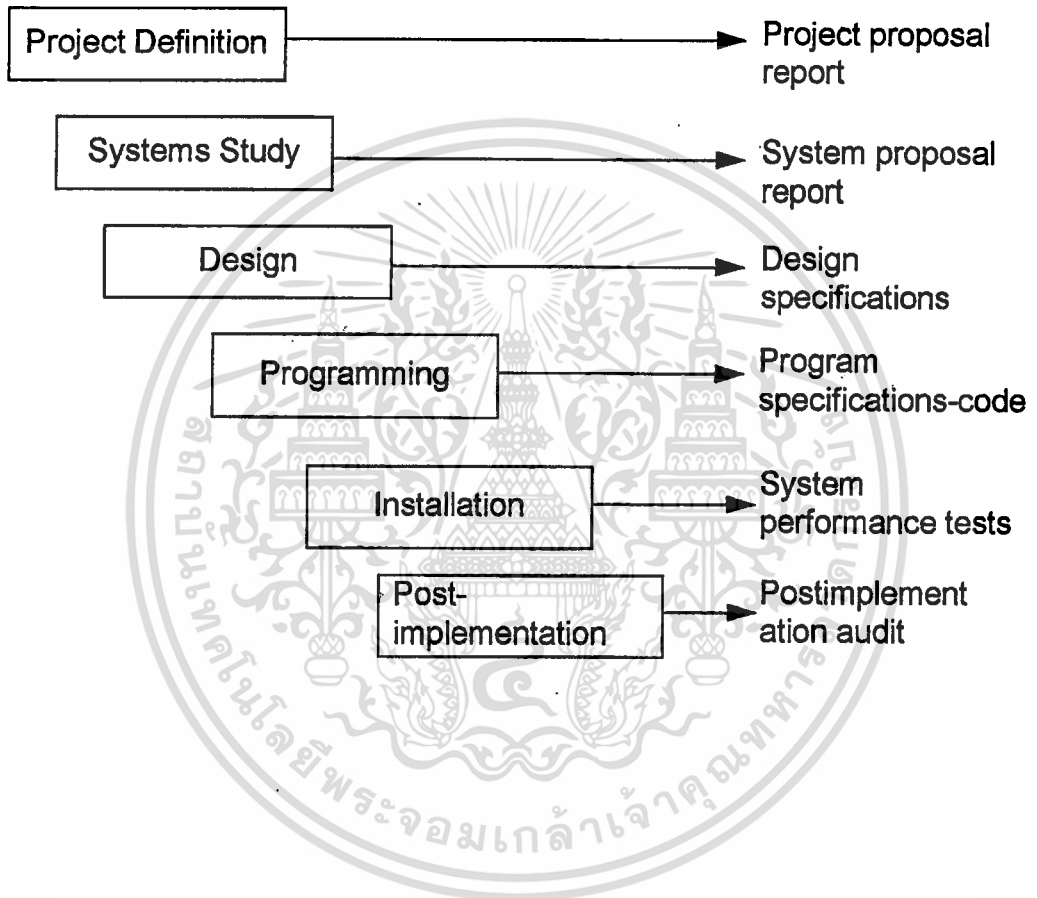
Project Definition

Project proposal report

Systems Study

System proposal report

Design

Design specifications

Programming

Program specifications-code

Installation

System performance tests

Post-implementation

Postimplement ation audit

สถาบันเทคโนโลยีพระจอมเกล้าเจ้าคุณทหาร